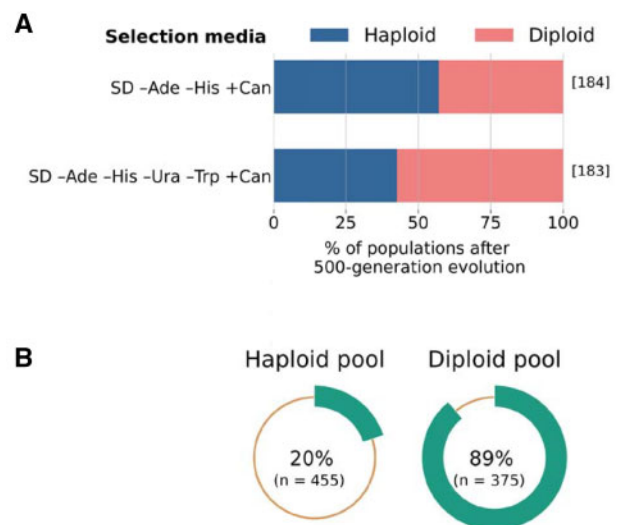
A

Selection media Haploid Diploid

SD –Ade –His +Can [184]

SD –Ade –His –Ura –Trp +Can [183]

0 25 50 75 100

% of populations after 500-generation evolution

B

Haploid pool

20%
(n = 455)

Diploid pool

89%
(n = 375)